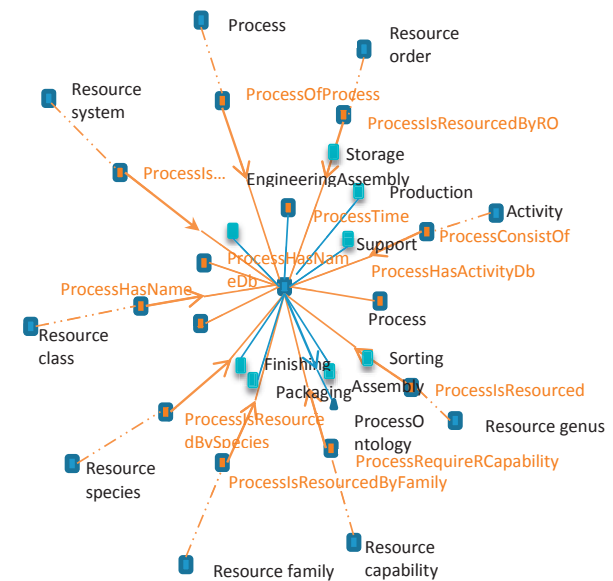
Process

Resource order

Resource system

ProcessOfProcess

ProcessIsResourcedByRO

Storage

ProcessIs...

EngineeringAssembly

Production

Activity

ProcessTime

ProcessConsistOf

Support

ProcessHasNameDb

ProcessHasActivityDb

ProcessHasName

Process

Resource class

Finishing

Sorting

Packaging

Assembly

ProcessIsResourced

ProcessIsResourcedBySpecies

ProcessOntology

Resource genus

ProcessRequireRCapability

Resource species

ProcessIsResourcedByFamily

Resource capability

Resource family